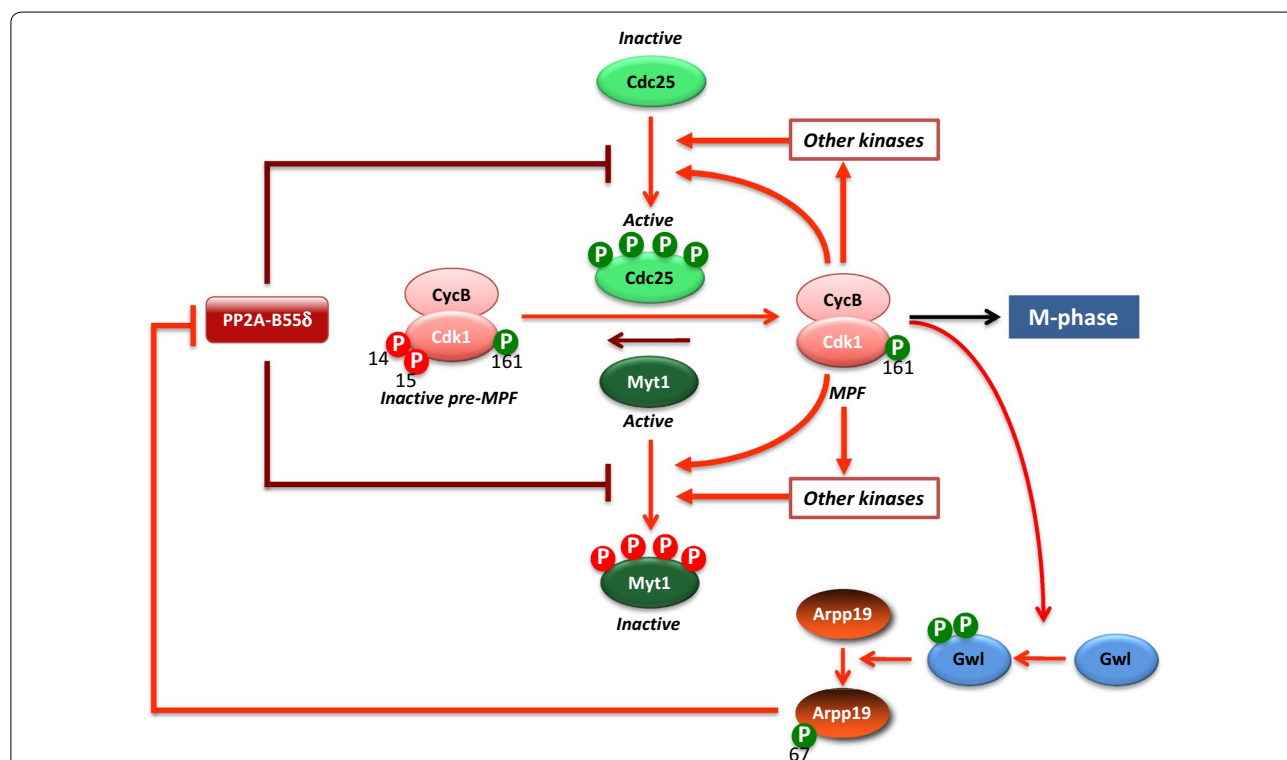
Inactive
Cdc25
Other kinases
Active
P P P P
Cdc25
PP2A-B55δ
CycB
Cdk1
14 P P 15 P 161
Inactive pre-MPF
Myt1
Active
CycB
Cdk1
P 161
MPF
M-phase
Other kinases
P P P P
Myt1
Inactive
Arpp19
P P
Gwl
Gwl
Arpp19
P
67